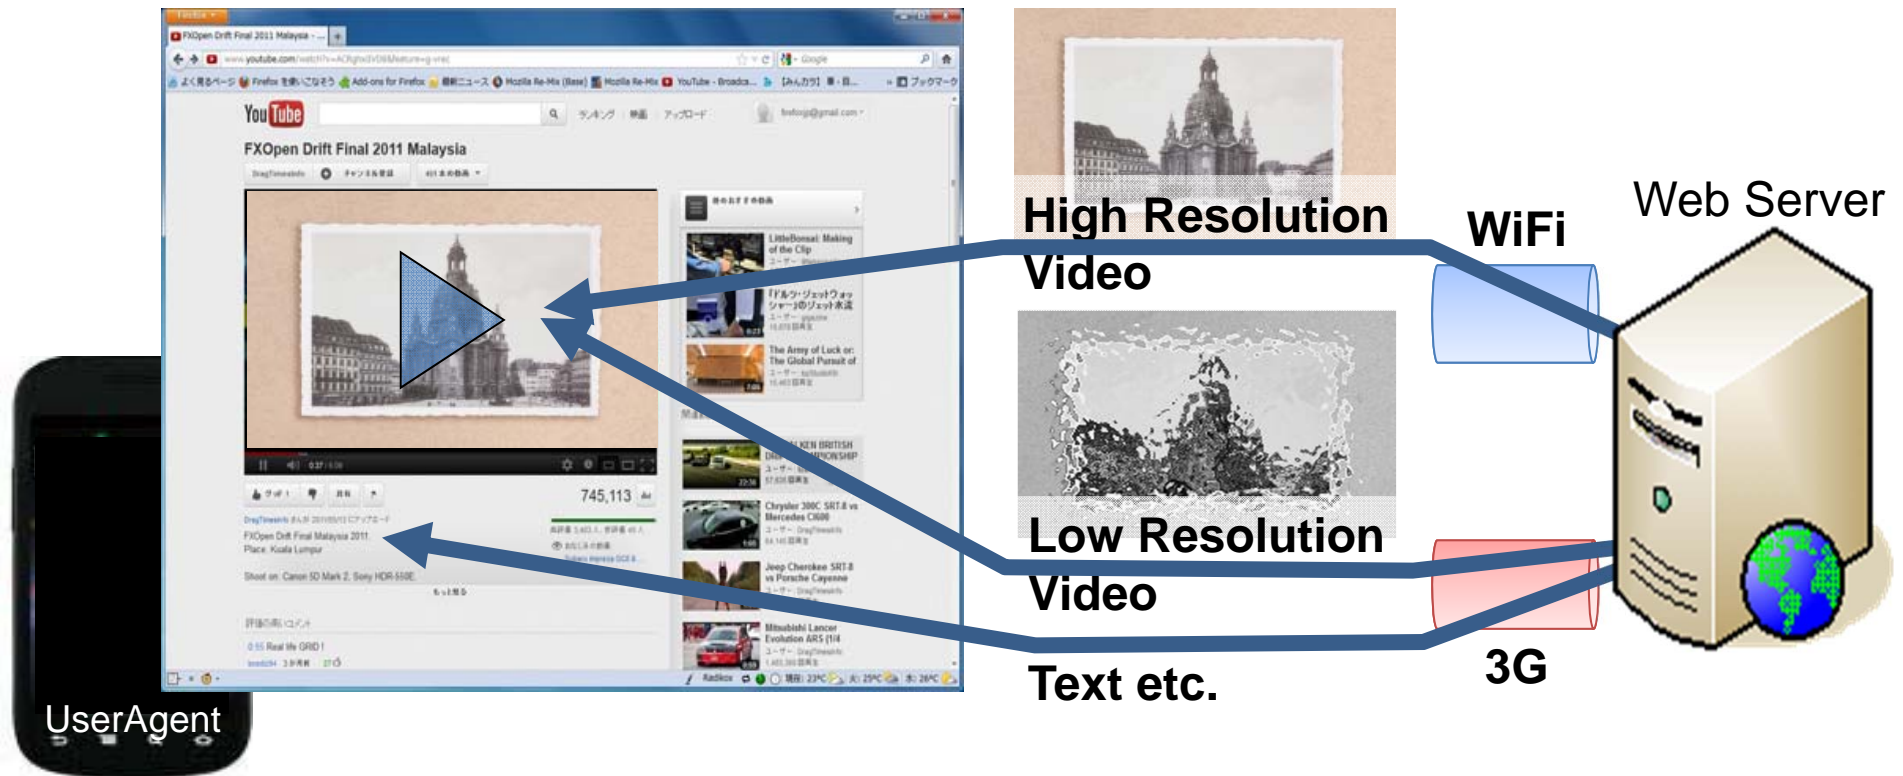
Firefox

FXOpen Drift Final 2011 Malaysia

www.youtube.com

You Tube

FXOpen Drift Final 2011 Malaysia

745,113

FXOpen Drift Final Malaysia 2011
Place: Kuala Lumpur

Shoot on: Canon 5D Mark 2, Sony HDR-550E

LittleBorat: Making of the Clip

The Army of Luck or: The Global Pursuit of

Chrysler 300C SRT-8 vs Mercedes C600

Jeep Cherokee SRT-8 vs Porsche Cayenne

Mitsubishi Lancer Evolution ARS (1/4

High Resolution Video

Low Resolution Video

Text etc.

WiFi

3G

Web Server

UserAgent